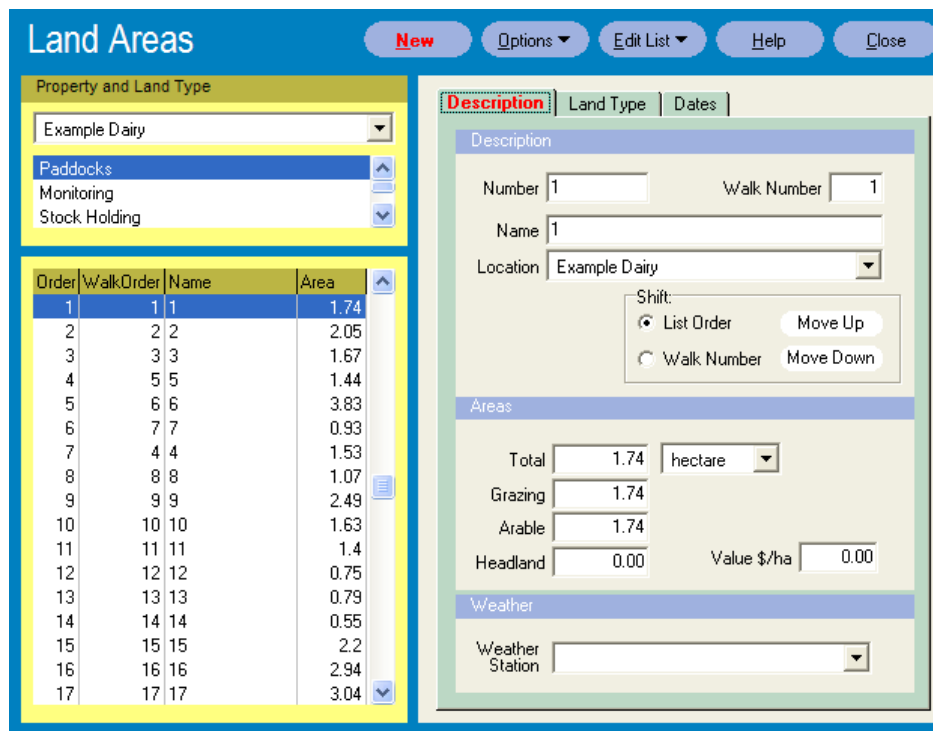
Land Areas

New

Options

Edit List

Help

Close

Property and Land Type

Example Dairy

Paddocks
Monitoring
Stock Holding

| Order | WalkOrder | Name | Area |
|---|---|---|---|
| 1 | 1 | 1 | 1.74 |
| 2 | 2 | 2 | 2.05 |
| 3 | 3 | 3 | 1.67 |
| 4 | 5 | 5 | 1.44 |
| 5 | 6 | 6 | 3.83 |
| 6 | 7 | 7 | 0.93 |
| 7 | 4 | 4 | 1.53 |
| 8 | 8 | 8 | 1.07 |
| 9 | 9 | 9 | 2.49 |
| 10 | 10 | 10 | 1.63 |
| 11 | 11 | 11 | 1.4 |
| 12 | 12 | 12 | 0.75 |
| 13 | 13 | 13 | 0.79 |
| 14 | 14 | 14 | 0.55 |
| 15 | 15 | 15 | 2.2 |
| 16 | 16 | 16 | 2.94 |
| 17 | 17 | 17 | 3.04 |

Description

Land Type

Dates

Description

Number 1

Walk Number 1

Name 1

Location Example Dairy

Shift:

List Order

Move Up

Walk Number

Move Down

Areas

Total 1.74

hectare

Grazing 1.74

Arable 1.74

Headland 0.00

Value $/ha 0.00

Weather

Weather Station